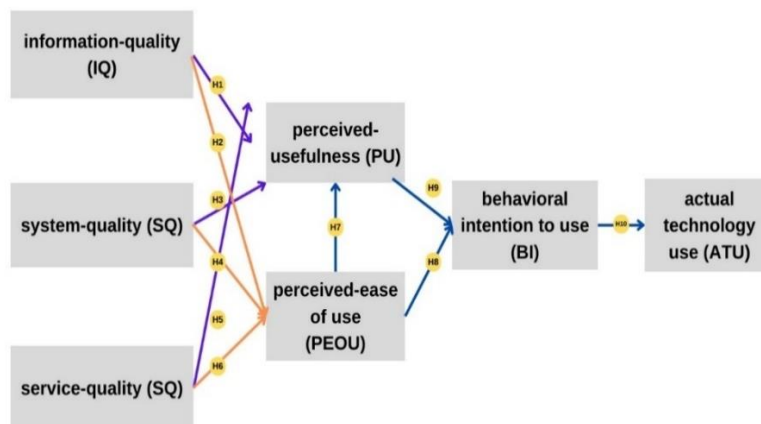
information-quality (IQ)

system-quality (SQ)

service-quality (SQ)

H1

H2

H3

H4

H5

H6

perceived-usefulness (PU)

H7

perceived-ease of use (PEOU)

H9

H8

behavioral intention to use (BI)

H10

actual technology use (ATU)